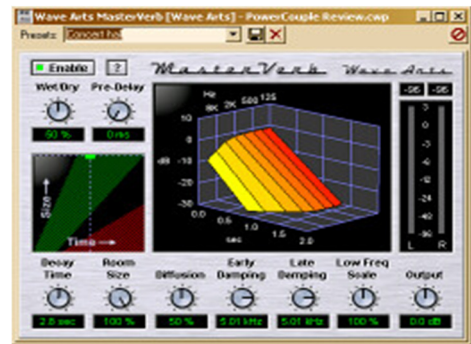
Wave Arts MasterVerb [Wave Arts] - PowerCouple Review.cwp
Presets: Concert hall
Enable
?
MasterVerb
Wave Arts
Wet/Dry
Pre-Delay
50 %
0 ms
Size
Time
Hz
8K 2K 500 125
10
0
-10
dB
-20
-30
0.0
0.5
1.0
1.5
2.0
sec
-56
-56
0
-6
-12
-18
-24
-48
-96
L
R
Decay Time
Room Size
Diffusion
Early Damping
Late Damping
Low Freq Scale
Output
2.8 sec
100 %
50 %
5.01 kHz
5.01 kHz
100 %
0.0 dB